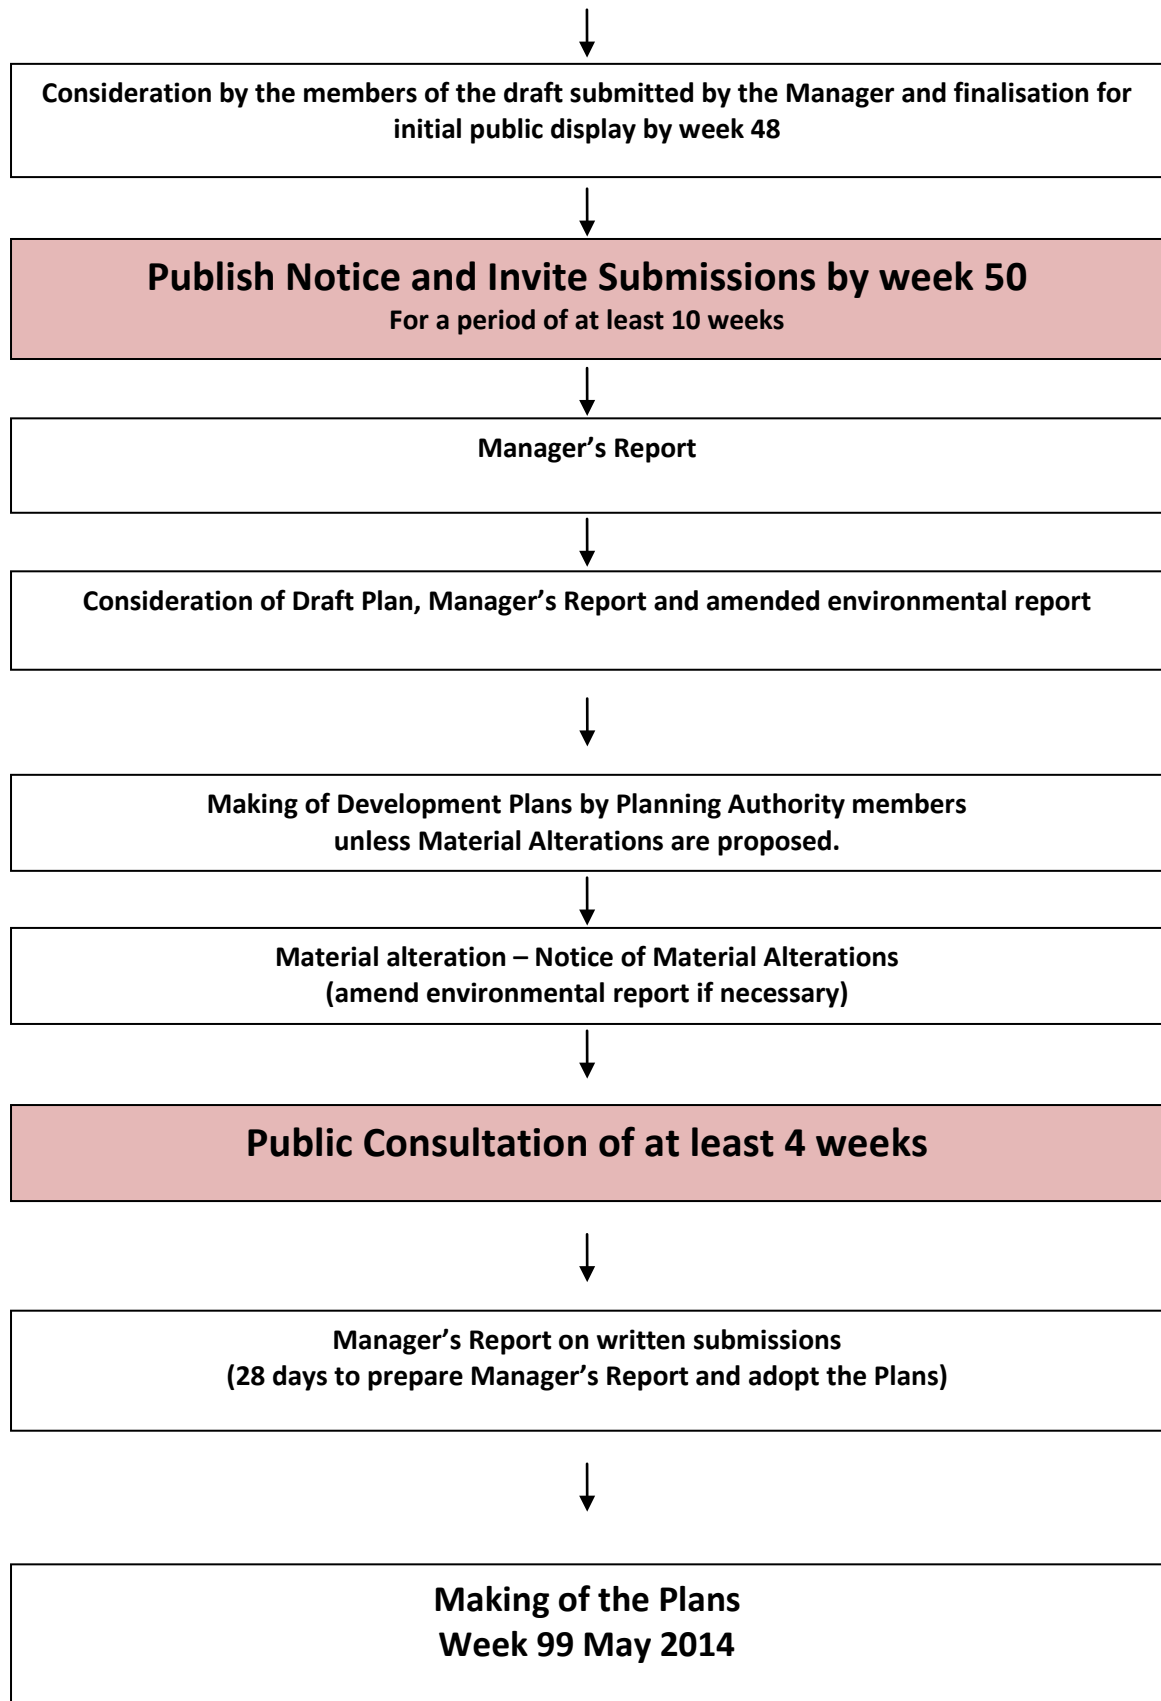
Consideration by the members of the draft submitted by the Manager and finalisation for initial public display by week 48

Publish Notice and Invite Submissions by week 50
For a period of at least 10 weeks

Manager’s Report

Consideration of Draft Plan, Manager’s Report and amended environmental report

Making of Development Plans by Planning Authority members
unless Material Alterations are proposed.

Material alteration – Notice of Material Alterations
(amend environmental report if necessary)

Public Consultation of at least 4 weeks

Manager’s Report on written submissions
(28 days to prepare Manager’s Report and adopt the Plans)

Making of the Plans
Week 99 May 2014